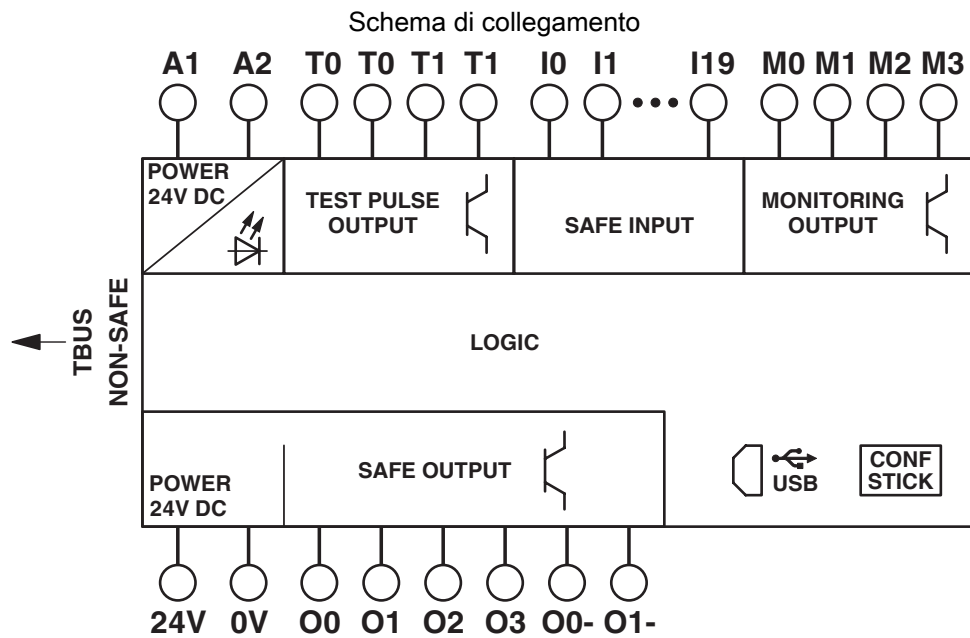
Schema di collegamento

A1 A2 T0 T0 T1 T1 I0 I1 ••• I19 M0 M1 M2 M3

POWER
24V DC

TEST PULSE
OUTPUT

SAFE INPUT

MONITORING
OUTPUT

TBUS
NON-SAFE

LOGIC

POWER
24V DC

SAFE OUTPUT

USB

CONF
STICK

24V 0V O0 O1 O2 O3 O0- O1-